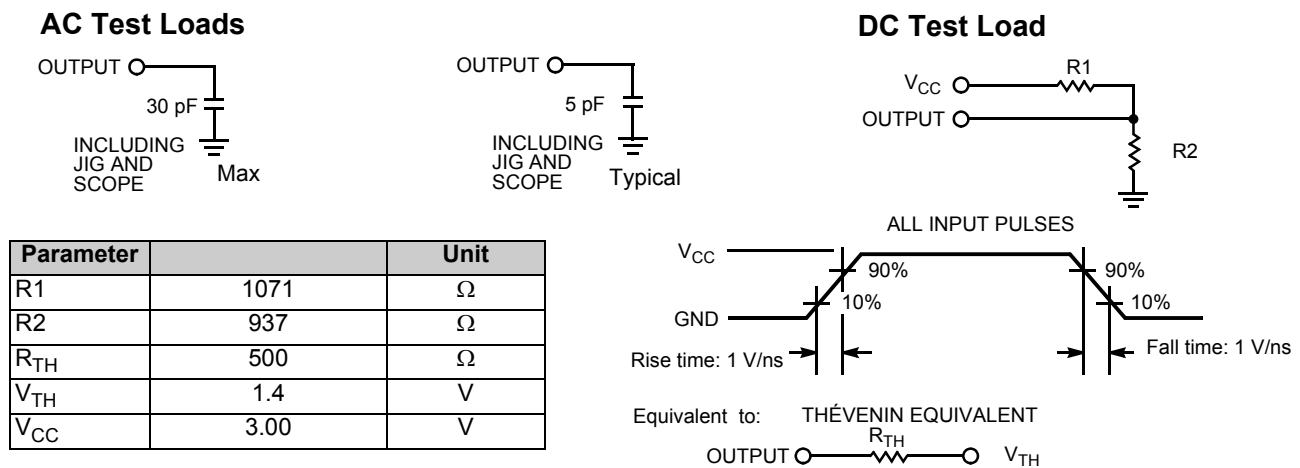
AC Test Loads

OUTPUT

30 pF

INCLUDING JIG AND SCOPE

Max

OUTPUT

5 pF

INCLUDING JIG AND SCOPE

Typical

DC Test Load

$V_{CC}$

R1

OUTPUT

R2

| Parameter | | Unit |
|---|---|---|
| R1 | 1071 | Ω |
| R2 | 937 | Ω |
| $R_{TH}$ | 500 | Ω |
| $V_{TH}$ | 1.4 | V |
| $V_{CC}$ | 3.00 | V |

ALL INPUT PULSES

$V_{CC}$

90%

90%

10%

10%

GND

Rise time: 1 V/ns

Fall time: 1 V/ns

Equivalent to: THÉVENIN EQUIVALENT

$R_{TH}$

OUTPUT

$V_{TH}$